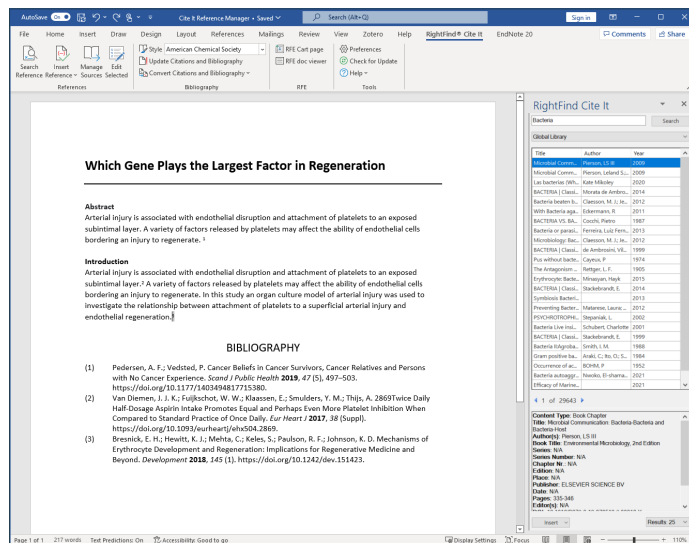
AutoSave On Cite It Reference Manager • Saved Search (Alt+Q) Sign in

File Home Insert Draw Design Layout References Mailings Review View Zotero Help RightFind® Cite It EndNote 20 Comments Share

Search Reference Insert Reference Manage Sources Edit Selected Style American Chemical Society Update Citations and Bibliography Convert Citations and Bibliography RFE Cart page RFE doc viewer Preferences Check for Update Help

References Bibliography RFE Tools

Which Gene Plays the Largest Factor in Regeneration

Abstract
Arterial injury is associated with endothelial disruption and attachment of platelets to an exposed subintimal layer. A variety of factors released by platelets may affect the ability of endothelial cells bordering an injury to regenerate. ¹

Introduction
Arterial injury is associated with endothelial disruption and attachment of platelets to an exposed subintimal layer.² A variety of factors released by platelets may affect the ability of endothelial cells bordering an injury to regenerate. In this study an organ culture model of arterial injury was used to investigate the relationship between attachment of platelets to a superficial arterial injury and endothelial regeneration.³

BIBLIOGRAPHY

(1) Pedersen, A. F.; Vedsted, P. Cancer Beliefs in Cancer Survivors, Cancer Relatives and Persons with No Cancer Experience. *Scand J Public Health* **2019**, *47* (5), 497–503. https://doi.org/10.1177/1403494817715380.
(2) Van Diemen, J. J. K.; Fuijkschot, W. W.; Klaassen, E.; Smulders, Y. M.; Thijs, A. 2869Twice Daily Half-Dosage Aspirin Intake Promotes Equal and Perhaps Even More Platelet Inhibition When Compared to Standard Practice of Once Daily. *Eur Heart J* **2017**, *38* (Suppl). https://doi.org/10.1093/eurheartj/ehx504.2869.
(3) Bresnick, E. H.; Hewitt, K. J.; Mehta, C.; Keles, S.; Paulson, R. F.; Johnson, K. D. Mechanisms of Erythrocyte Development and Regeneration: Implications for Regenerative Medicine and Beyond. *Development* **2018**, *145* (1). https://doi.org/10.1242/dev.151423.

RightFind Cite It
Bacteria Search
Global Library

| Title | Author | Year |
|---|---|---|
| Microbial Comm... | Pierson, LS III | 2009 |
| Microbial Comm... | Pierson, Leland S... | 2009 |
| Las bacterias (Wh... | Kate Mikoley | 2020 |
| BACTERIA \| Classi... | Morata de Ambro... | 2014 |
| Bacteria beaten b... | Claesson, M. J.; Je... | 2012 |
| With Bacteria aga... | Eckermann, R | 2011 |
| BACTERIA VS. BA... | Cocchi, Pietro | 1987 |
| Bacteria or parasi... | Ferreira, Luiz Fern... | 2013 |
| Microbiology: Bac... | Claesson, M. J.; Je... | 2012 |
| BACTERIA \| Classi... | de Ambrosini, Vil... | 1999 |
| Pus without bacte... | Cayeux, P | 1974 |
| The Antagonism ... | Bettger, L. F. | 1905 |
| Erythrocyte Bacte... | Minasyan, Hayk | 2015 |
| BACTERIA \| Classi... | Stackebrandt, E. | 2014 |
| Symbiosis Bacteri... | | 2013 |
| Preventing Bacter... | Matarese, Laura ... | 2012 |
| PSYCHROTROPHI... | Stepaniak, L. | 2002 |
| Bacteria Live insi... | Schubert, Charlotte | 2001 |
| BACTERIA \| Classi... | Stackebrandt, E. | 1999 |
| Bacteria R/Agroba... | Smith, I. M. | 1988 |
| Gram positive ba... | Araki, C.; Ito, O.; S... | 1984 |
| Occurrence of ac... | BOHM, F | 1952 |
| Bacteria autoaggr... | Rwoko, El-shama... | 2021 |
| Efficacy of Marine... | | 2021 |

1 of 29643

Content Type: Book Chapter
Title: Microbial Communication: Bacteria-Bacteria and Bacteria-Host
Author(s): Pierson, LS III
Book Title: Environmental Microbiology, 2nd Edition
Series: N/A
Series Number: N/A
Chapter Nr.: N/A
Edition: N/A
Place: N/A
Publisher: ELSEVIER SCIENCE BV
Date: N/A
Pages: 335-348
Editor(s): N/A

Insert Results 25

Page 1 of 1 217 words Text Predictions: On Accessibility: Good to go Display Settings Focus 110%